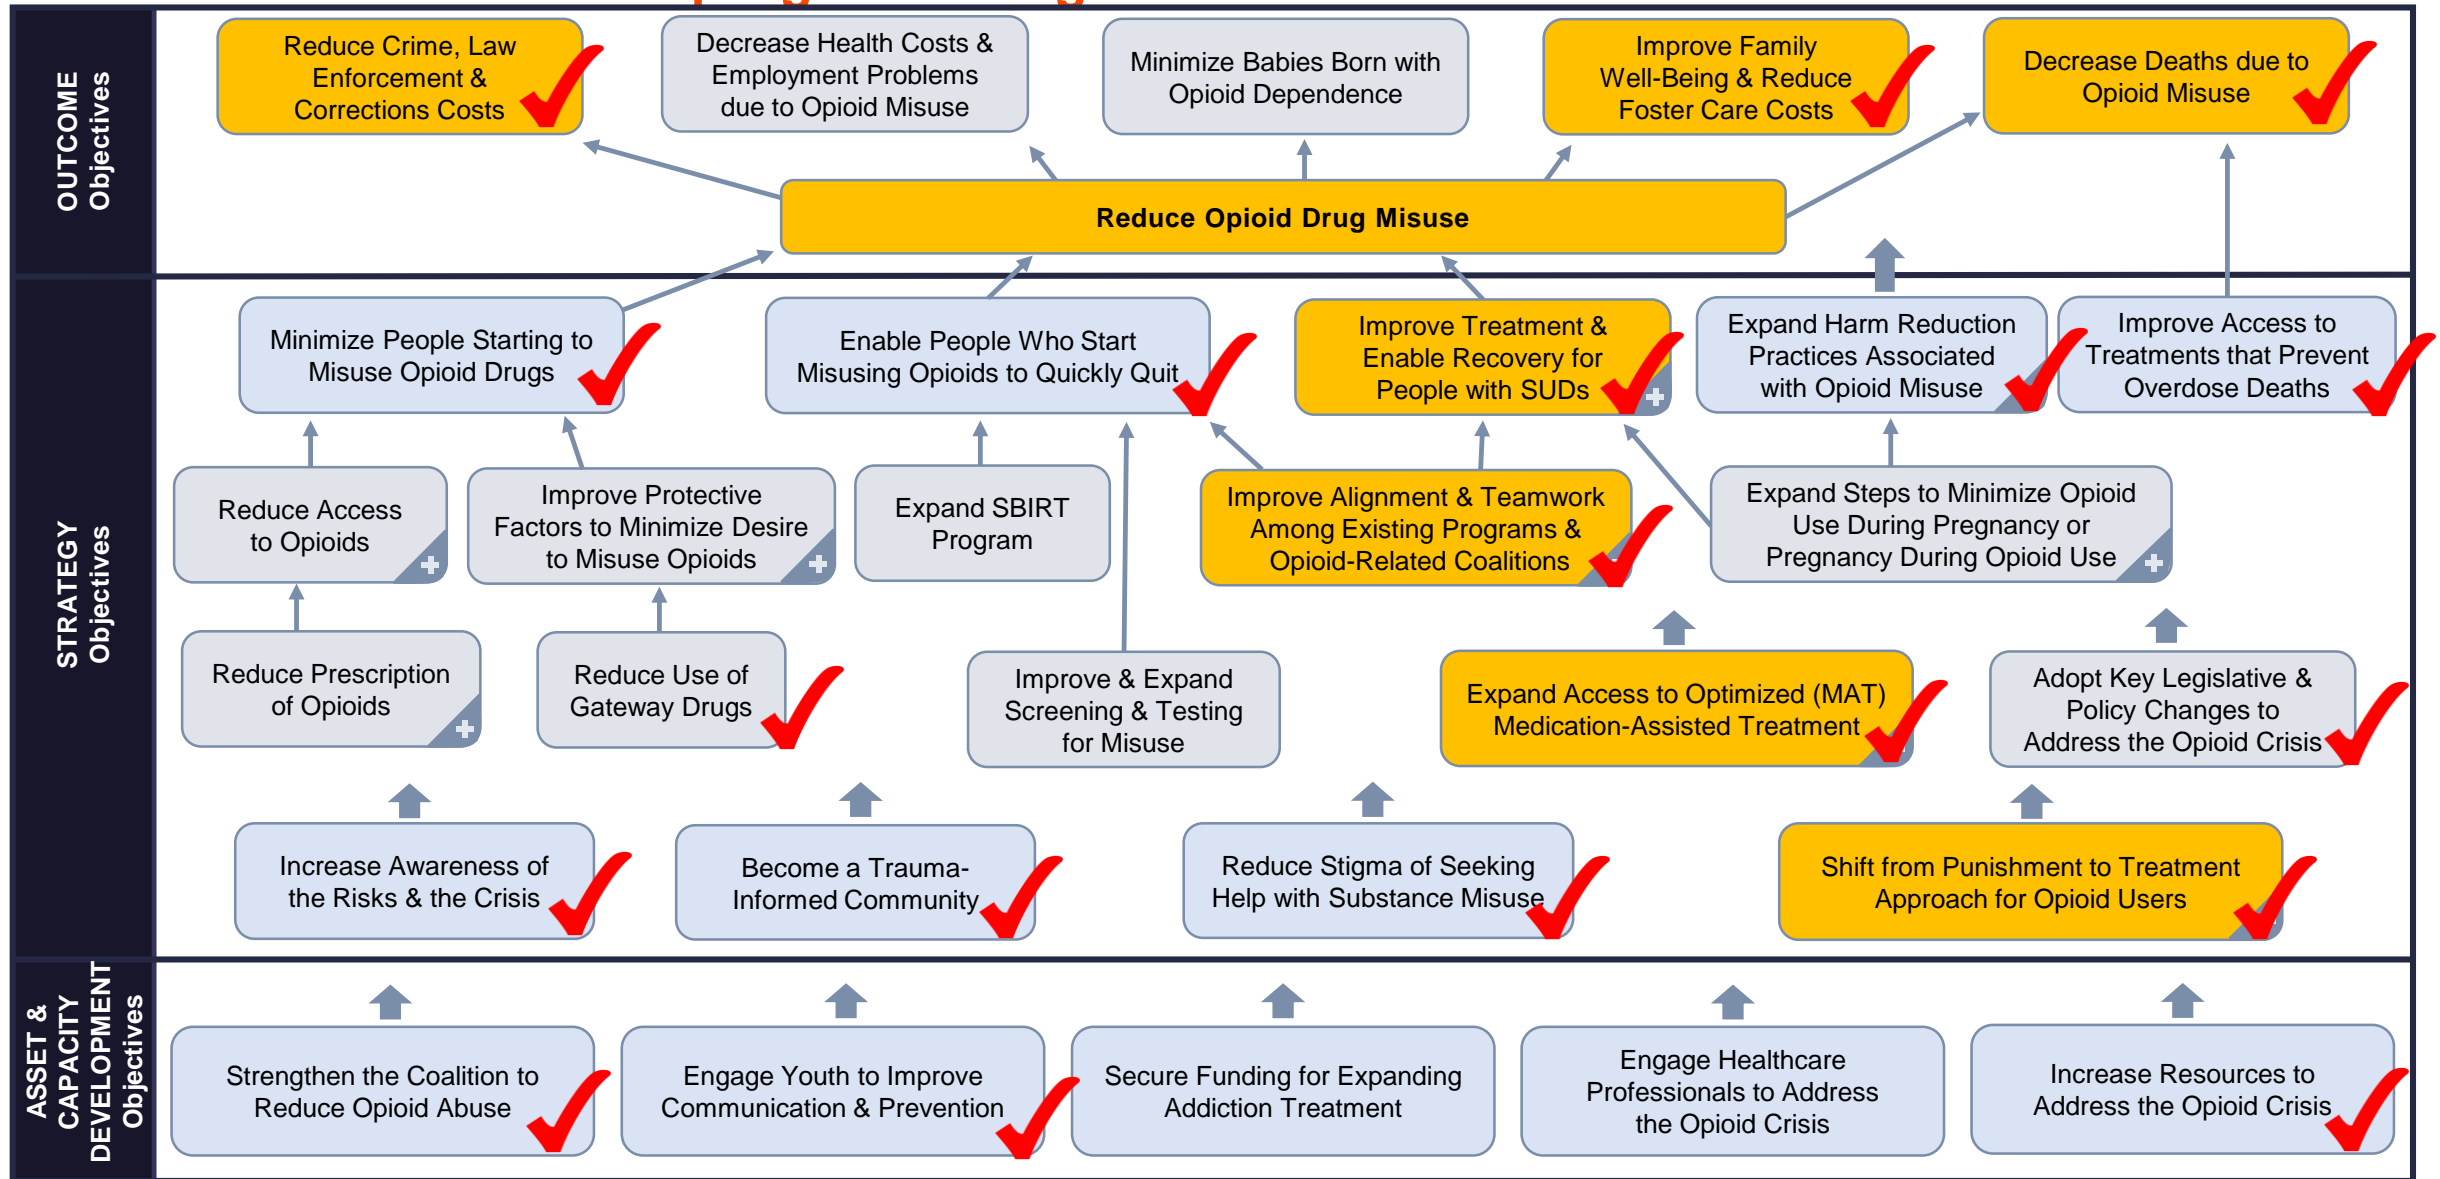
OUTCOME Objectives

Reduce Crime, Law Enforcement & Corrections Costs

Decrease Health Costs & Employment Problems due to Opioid Misuse

Minimize Babies Born with Opioid Dependence

Improve Family Well-Being & Reduce Foster Care Costs

Decrease Deaths due to Opioid Misuse

Reduce Opioid Drug Misuse

STRATEGY Objectives

Minimize People Starting to Misuse Opioid Drugs

Enable People Who Start Misusing Opioids to Quickly Quit

Improve Treatment & Enable Recovery for People with SUDs

Expand Harm Reduction Practices Associated with Opioid Misuse

Improve Access to Treatments that Prevent Overdose Deaths

Reduce Access to Opioids

Improve Protective Factors to Minimize Desire to Misuse Opioids

Expand SBIRT Program

Improve Alignment & Teamwork Among Existing Programs & Opioid-Related Coalitions

Expand Steps to Minimize Opioid Use During Pregnancy or Pregnancy During Opioid Use

Reduce Prescription of Opioids

Reduce Use of Gateway Drugs

Improve & Expand Screening & Testing for Misuse

Expand Access to Optimized (MAT) Medication-Assisted Treatment

Adopt Key Legislative & Policy Changes to Address the Opioid Crisis

Increase Awareness of the Risks & the Crisis

Become a Trauma-Informed Community

Reduce Stigma of Seeking Help with Substance Misuse

Shift from Punishment to Treatment Approach for Opioid Users

ASSET & CAPACITY DEVELOPMENT Objectives

Strengthen the Coalition to Reduce Opioid Abuse

Engage Youth to Improve Communication & Prevention

Secure Funding for Expanding Addiction Treatment

Engage Healthcare Professionals to Address the Opioid Crisis

Increase Resources to Address the Opioid Crisis